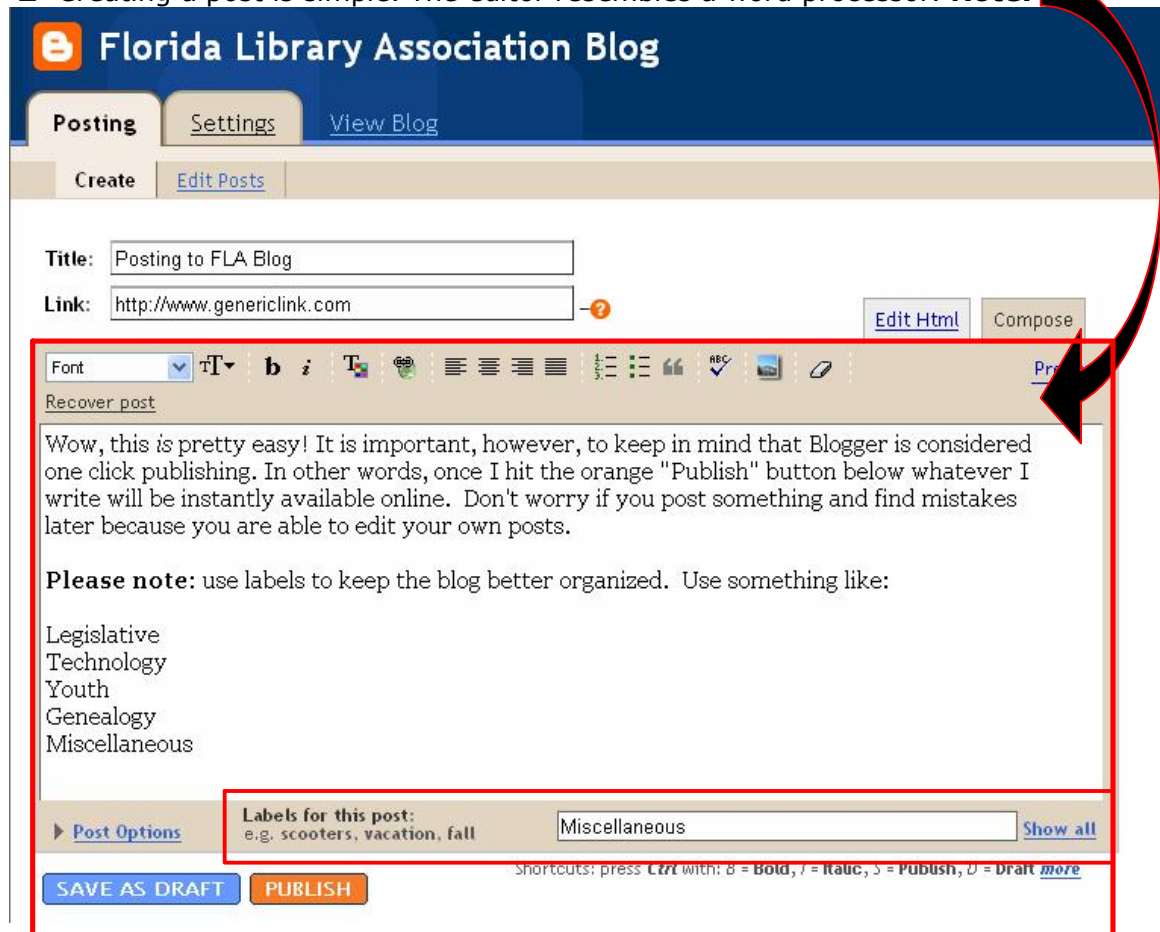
2 Creating a post is simple. The editor resembles a word processor. Note:

Florida Library Association Blog

Posting Settings View Blog

Create Edit Posts

Title: Posting to FLA Blog

Link: http://www.genericlink.com

Edit Html Compose

Font

Pre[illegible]

Recover post

Wow, this *is* pretty easy! It is important, however, to keep in mind that Blogger is considered one click publishing. In other words, once I hit the orange "Publish" button below whatever I write will be instantly available online. Don't worry if you post something and find mistakes later because you are able to edit your own posts.

**Please note:** use labels to keep the blog better organized. Use something like:

Legislative
Technology
Youth
Genealogy
Miscellaneous

Post Options

Labels for this post:
e.g. scooters, vacation, fall

Miscellaneous

Show all

Shortcuts: press Ctrl with: B = Bold, I = Italic, S = Publish, D = Draft more

SAVE AS DRAFT PUBLISH